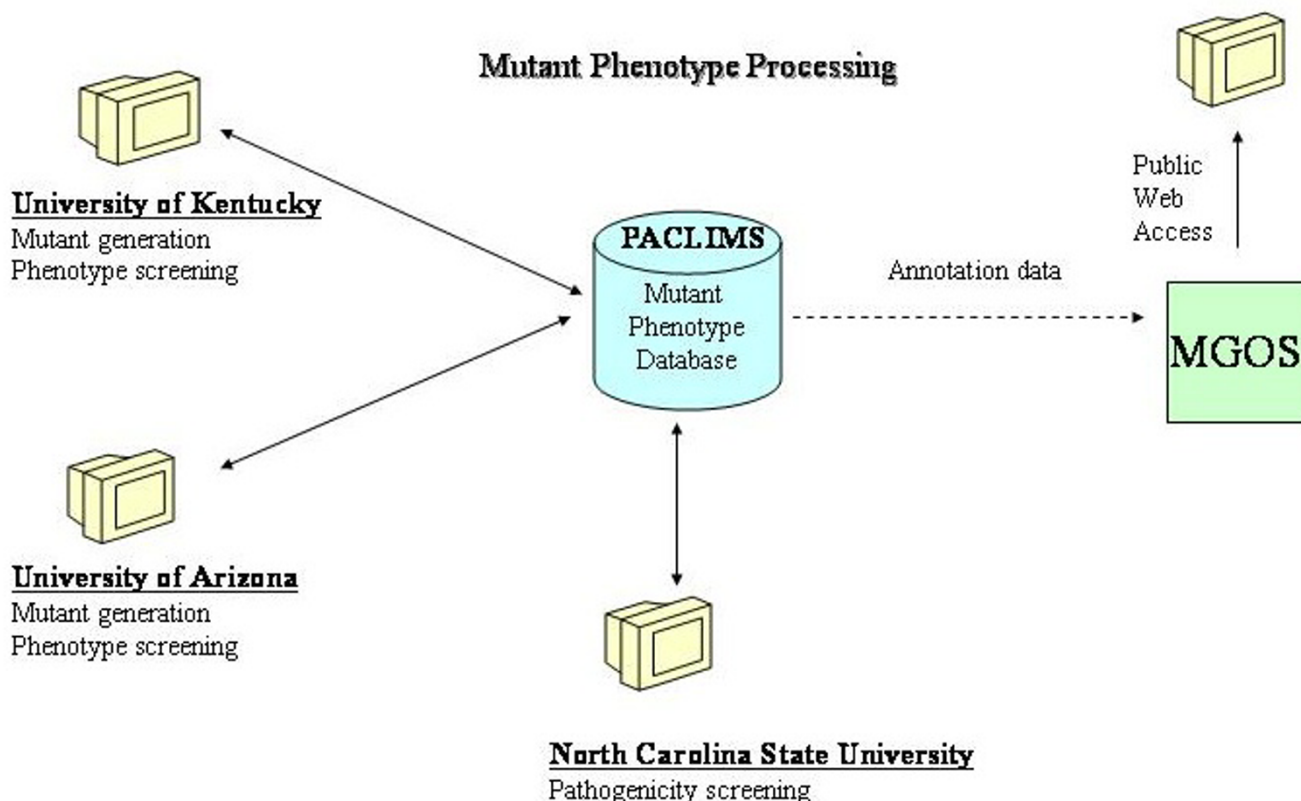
Mutant Phenotype Processing

University of Kentucky
Mutant generation
Phenotype screening

PACLIMS
Mutant Phenotype Database

Annotation data

Public Web Access

MGOS

University of Arizona
Mutant generation
Phenotype screening

North Carolina State University
Pathogenicity screening